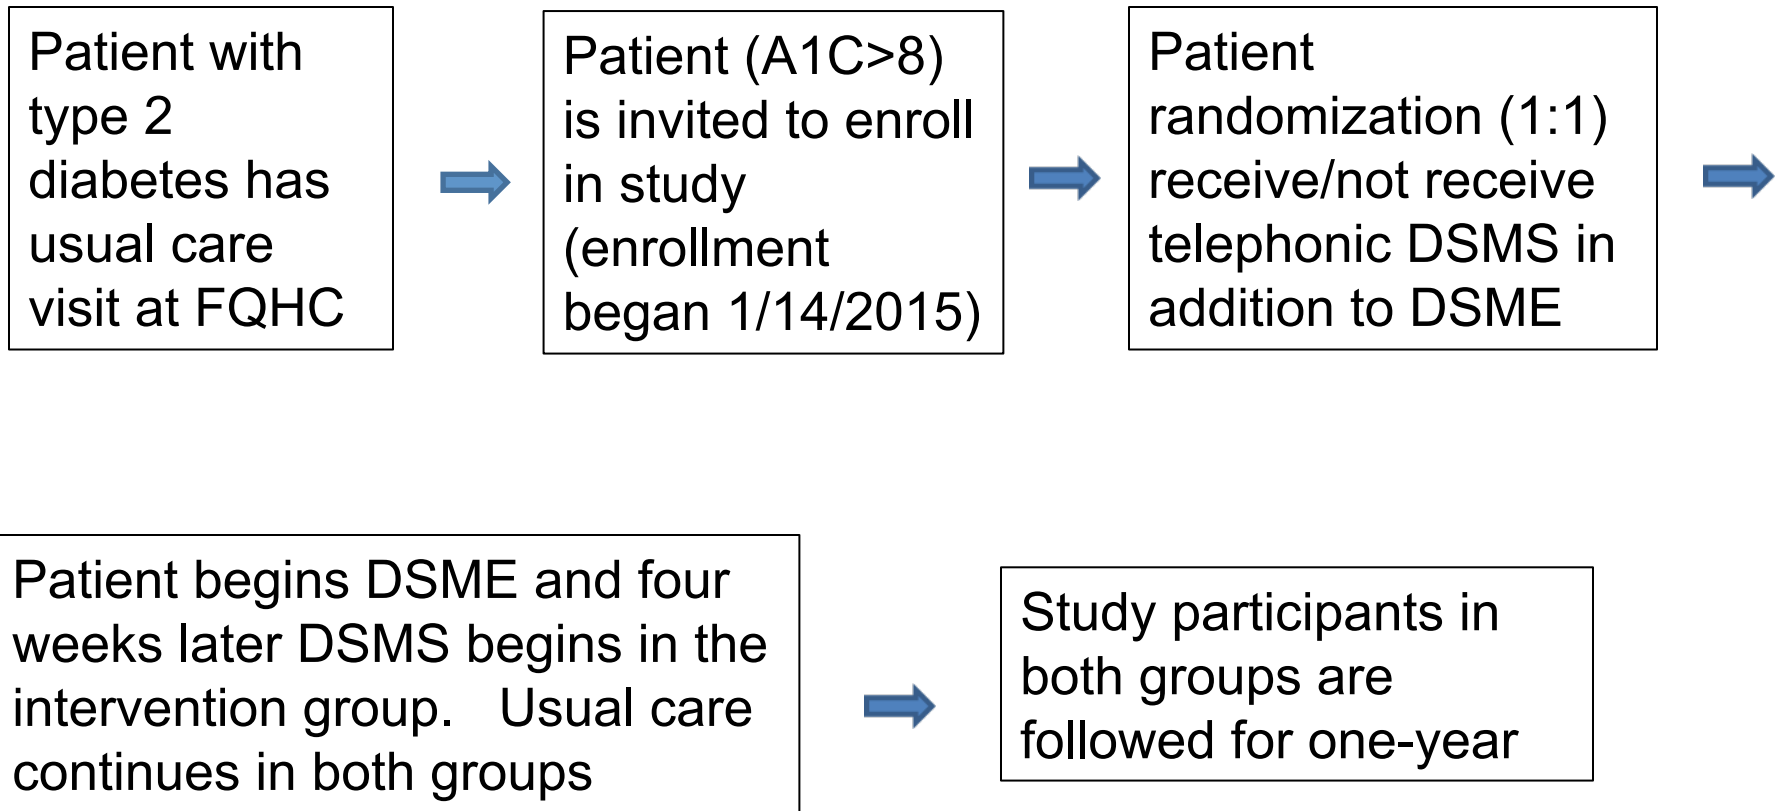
Patient with type 2 diabetes has usual care visit at FQHC

Patient (A1C>8) is invited to enroll in study (enrollment began 1/14/2015)

Patient randomization (1:1) receive/not receive telephonic DSMS in addition to DSME

Patient begins DSME and four weeks later DSMS begins in the intervention group. Usual care continues in both groups

Study participants in both groups are followed for one-year